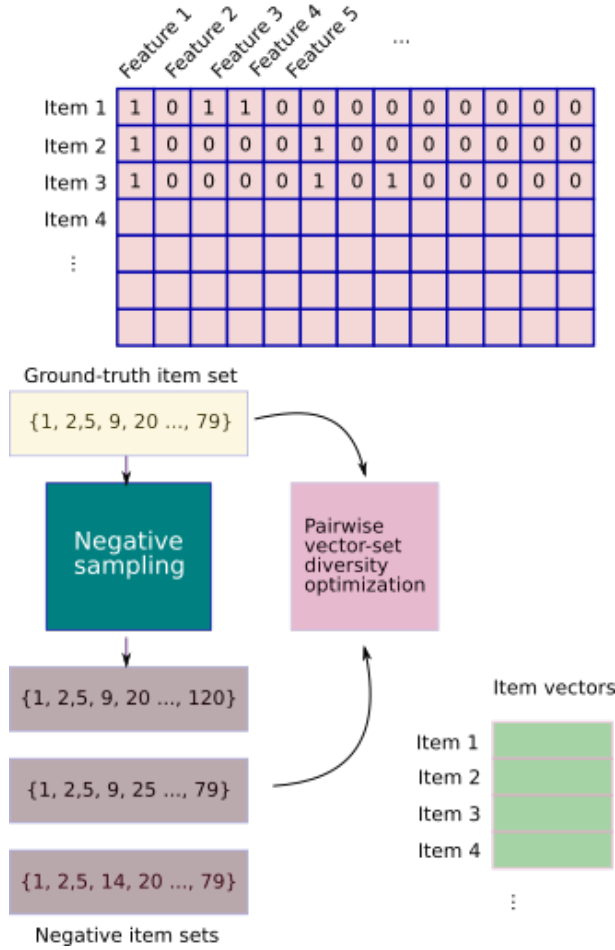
Feature 1 Feature 2 Feature 3 Feature 4 Feature 5 ...

| | | | | | | | | | | | | | |
|---|---|---|---|---|---|---|---|---|---|---|---|---|---|
| Item 1 | 1 | 0 | 1 | 1 | 0 | 0 | 0 | 0 | 0 | 0 | 0 | 0 | 0 |
| Item 2 | 1 | 0 | 0 | 0 | 0 | 1 | 0 | 0 | 0 | 0 | 0 | 0 | 0 |
| Item 3 | 1 | 0 | 0 | 0 | 0 | 1 | 0 | 1 | 0 | 0 | 0 | 0 | 0 |
| Item 4 | | | | | | | | | | | | | |
| ⋮ | | | | | | | | | | | | | |

Ground-truth item set

{1, 2,5, 9, 20 ..., 79}

Negative sampling

Pairwise vector-set diversity optimization

{1, 2,5, 9, 20 ..., 120}

{1, 2,5, 9, 25 ..., 79}

{1, 2,5, 14, 20 ..., 79}

Negative item sets

Item vectors

Item 1

Item 2

Item 3

Item 4

⋮